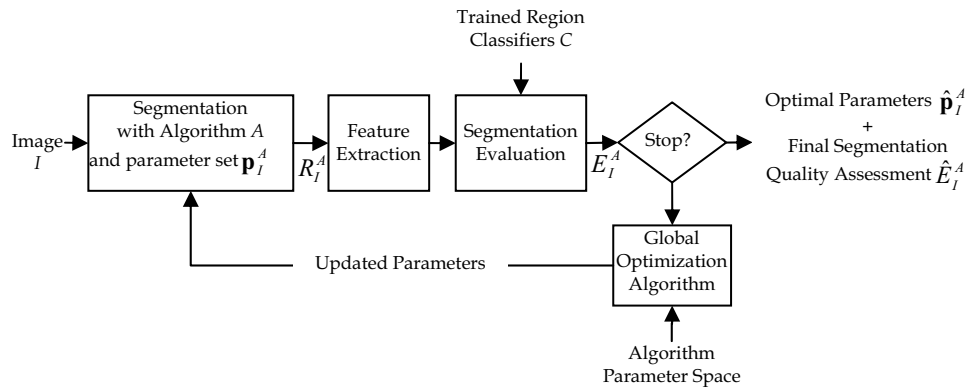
Trained Region Classifiers $C$

Image $I$

Segmentation with Algorithm $A$ and parameter set $\mathbf{p}_I^A$

$R_I^A$

Feature Extraction

Segmentation Evaluation

$E_I^A$

Stop?

Optimal Parameters $\hat{\mathbf{p}}_I^A$ + Final Segmentation Quality Assessment $\hat{E}_I^A$

Global Optimization Algorithm

Updated Parameters

Algorithm Parameter Space